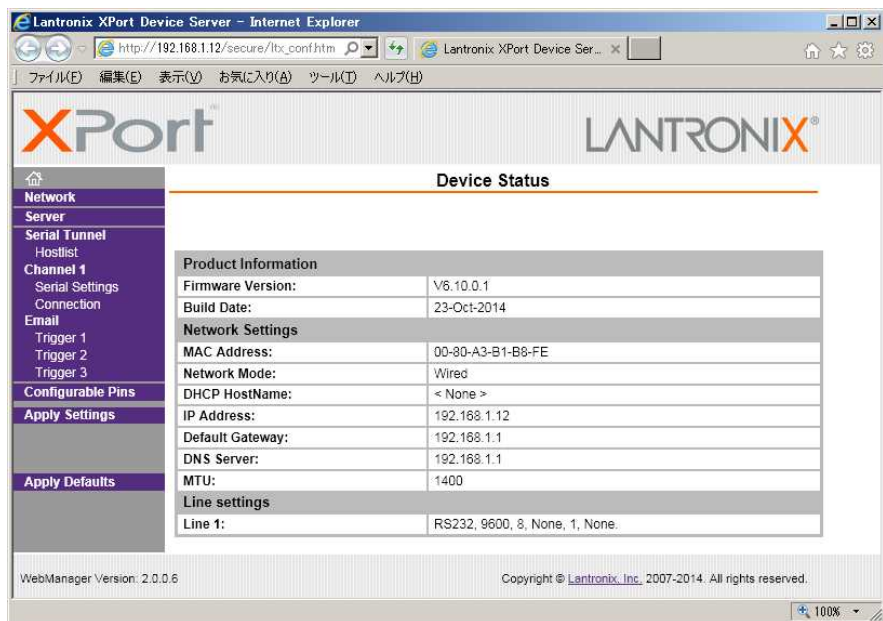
Lantronix XPort Device Server - Internet Explorer

http://192.168.1.12/secure/ltx_conf.htm

Lantronix XPort Device Ser...

ファイル(F) 編集(E) 表示(V) お気に入り(A) ツール(T) ヘルプ(H)

XPort

LANTRONIX®

Network
Server
Serial Tunnel
Hostlist
Channel 1
Serial Settings
Connection
Email
Trigger 1
Trigger 2
Trigger 3
Configurable Pins
Apply Settings

Apply Defaults

Device Status

| Product Information | |
|---|---|
| Firmware Version: | V6.10.0.1 |
| Build Date: | 23-Oct-2014 |
| Network Settings | |
| MAC Address: | 00-80-A3-B1-B8-FE |
| Network Mode: | Wired |
| DHCP HostName: | < None > |
| IP Address: | 192.168.1.12 |
| Default Gateway: | 192.168.1.1 |
| DNS Server: | 192.168.1.1 |
| MTU: | 1400 |
| Line settings | |
| Line 1: | RS232, 9600, 8, None, 1, None. |

WebManager Version: 2.0.0.6

Copyright © Lantronix, Inc. 2007-2014. All rights reserved.

100%